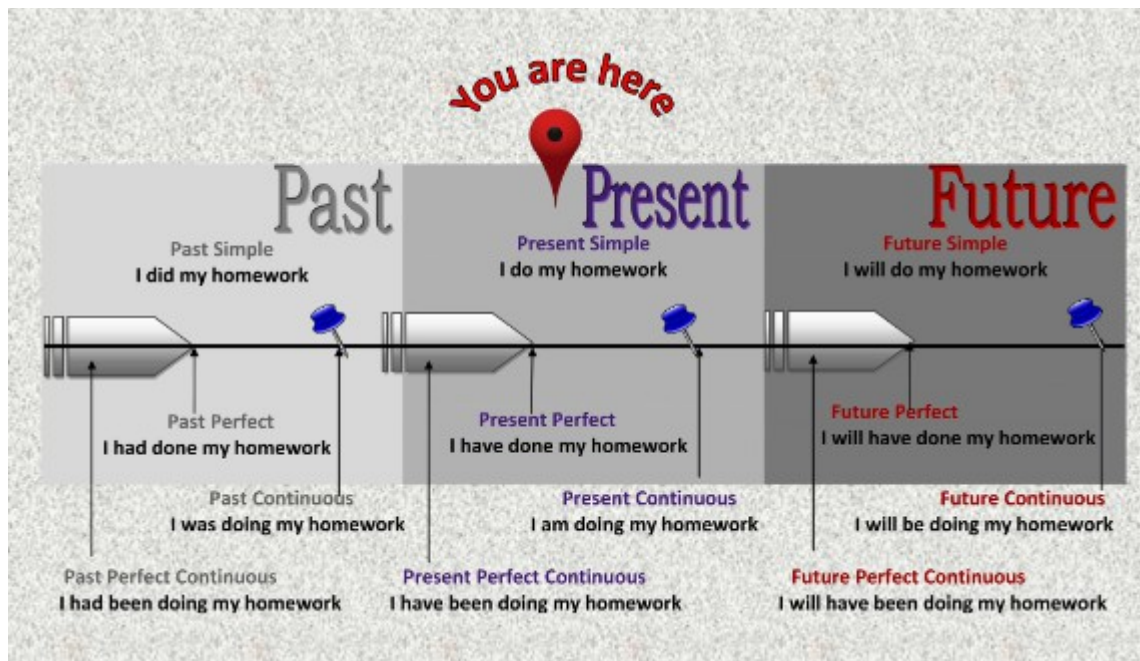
You are here

Past

Past Simple
I did my homework

Past Perfect
I had done my homework

Past Continuous
I was doing my homework

Past Perfect Continuous
I had been doing my homework

Present

Present Simple
I do my homework

Present Perfect
I have done my homework

Present Continuous
I am doing my homework

Present Perfect Continuous
I have been doing my homework

Future

Future Simple
I will do my homework

Future Perfect
I will have done my homework

Future Continuous
I will be doing my homework

Future Perfect Continuous
I will have been doing my homework